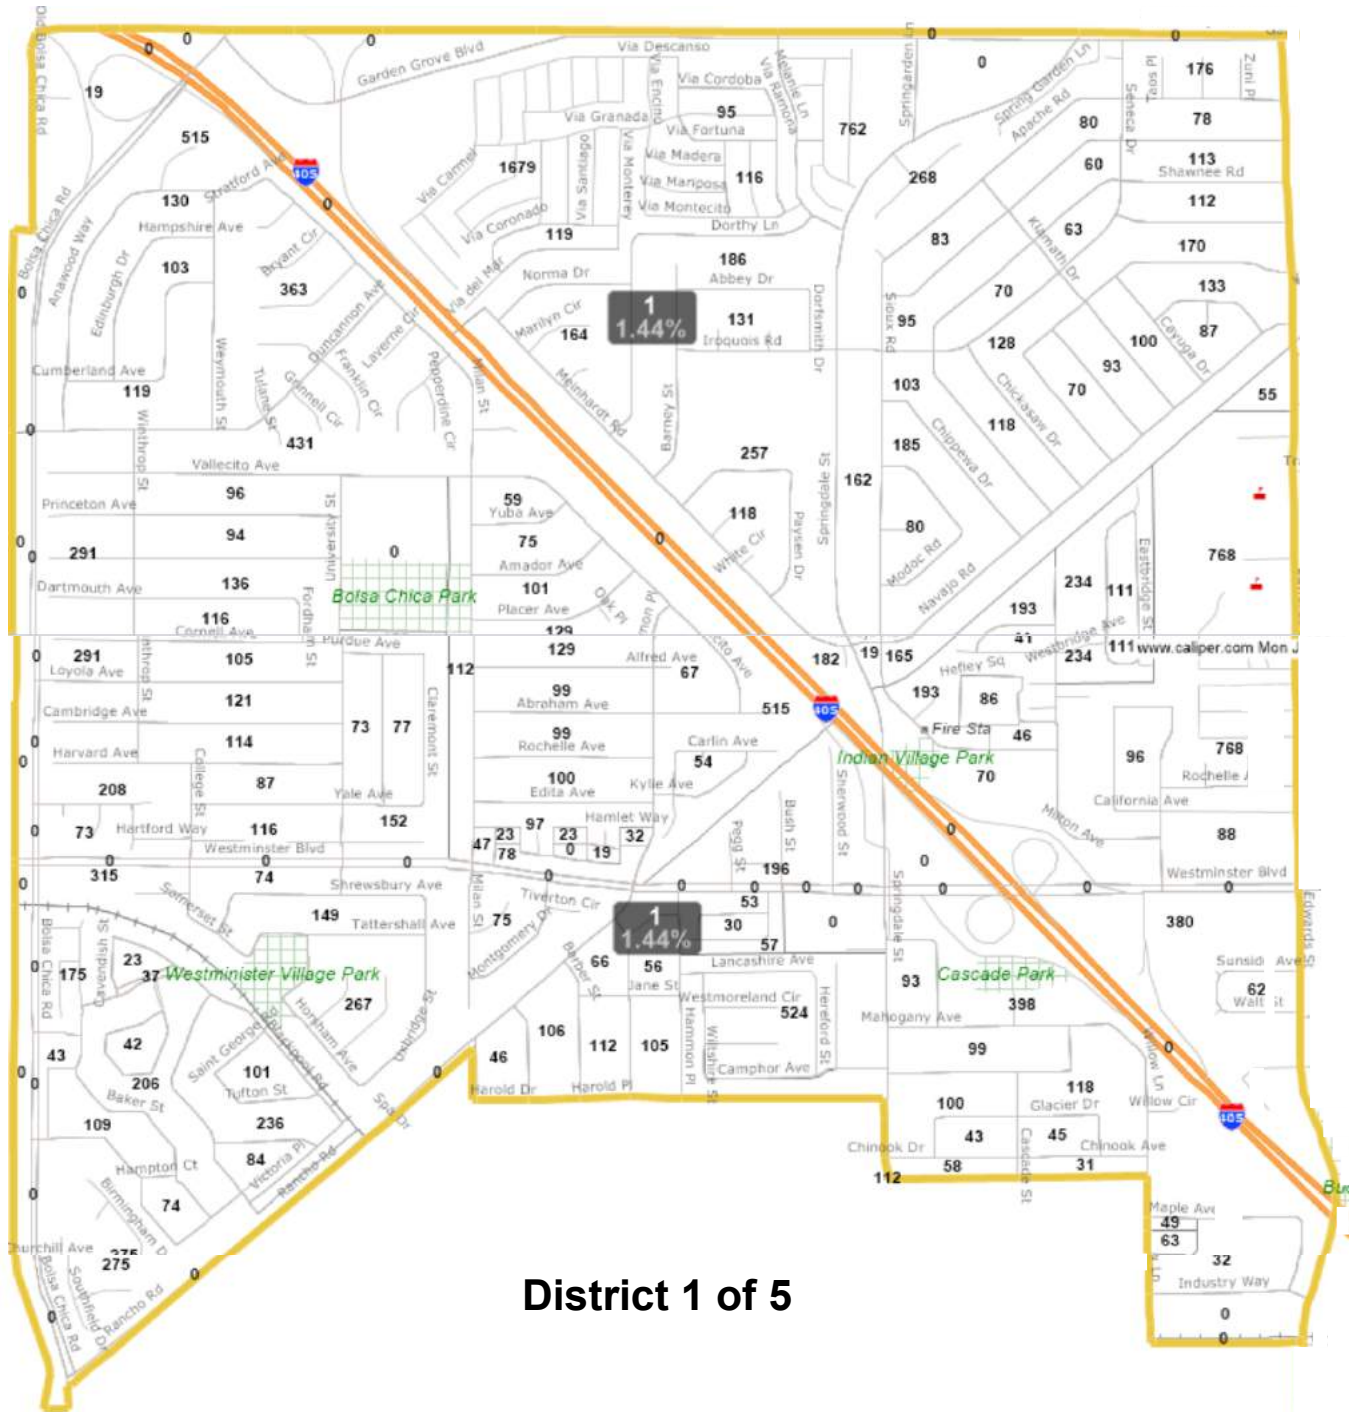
Garden Grove Blvd
Via Descanso
Via Cordoba
Via Granada
Via Fortuna
Via Madera
Via Mariposa
Via Montecito
Via Carmel
Via Coronado
Via Santiago
Via Monterey
Via Encino
Via Ramona
Melanie Ln
Springarden Ln
Spring Garden Ln
Apache Rd
Seneca Dr
Teton Pl
Zuni Pl
Shawnee Rd
Dorthy Ln
Norma Dr
Abbey Dr
Marilyn Cir
Iroquois Rd
Dorfsmith Dr
Sioux Rd
Klamath Dr
Cayuga Dr
Chickasaw Dr
Chippewa Dr
Meinhardt Rd
Barney St
Milan St
Via del Mar
Bolsa Chica Rd
Anawood Way
Edinburgh Dr
Hampshire Ave
Stratford Ave
Bryant Cir
Duncannon Ave
Laverne Cir
Franklin Cir
Grinnell Cir
Pepperdine Cir
Tulane St
Weymouth St
Cumberland Ave
Winthrop St
Vallecito Ave
Princeton Ave
Dartmouth Ave
Cornell Ave
University St
Fordham St
Bolsa Chica Park
Yuba Ave
Amador Ave
Placer Ave
Oak Pl
White Cir
Paysen Dr
Springdale St
Modoc Rd
Navajo Rd
Eastbridge St
Westbridge Ave
Purdue Ave
Loyola Ave
Cambridge Ave
Harvard Ave
College St
Yale Ave
Hartford Way
Westminster Blvd
Claremont St
Alfred Ave
Abraham Ave
Rochelle Ave
Carlin Ave
Kylie Ave
Edita Ave
Hamlet Way
Pegg St
Bush St
Sherwood St
Indian Village Park
Fire Sta
Hefley Sq
California Ave
Milton Ave
Rochelle
Westminster Blvd
Shrewsbury Ave
Tattershall Ave
Somerset St
Tiverton Cir
Montgomery Dr
Barber St
Jane St
Lancashire Ave
Westmoreland Cir
Hereford St
Hammon Pl
Wilshire St
Camphor Ave
Mahogany Ave
Cascade Park
Springdale St
Sunside Ave
Walt St
Edwards St
Westminster Village Park
Cavendish St
Saint George
Blackpool Rd
Horsham Ave
Uxbridge St
Spa Dr
Tufton St
Baker St
Hampton Ct
Birmingham Dr
Victoria Pl
Rancho Rd
Churchill Ave
Southfield Dr
Harold Dr
Harold Pl
Chinook Dr
Glacier Dr
Cascade St
Chinook Ave
Willow Ln
Willow Cir
Maple Ave
Industry Way
www.caliper.com Mon J
0 0 0 19 515 130 103 363 1679 95 116 119 186 131 164 762 268 83 80 60 63 176 78 113 112 170 133 87 100 93 70 70 128 95 103 118 185 55 119 431 257 162 118 80 96 94 59 75 101 129 0 291 136 116 0 234 111 193 768 41 129 291 105 121 114 87 208 73 116 315 74 112 99 99 100 67 54 182 19 165 111 234 193 86 46 96 768 70 88 515 73 77 152 97 23 23 32 47 78 0 19 196 53 30 0 57 149 75 66 56 524 93 398 380 62 23 37 175 267 42 101 206 43 109 236 84 74 275 275 106 46 112 105 99 100 118 43 45 58 31 112 49 63 32 0
1
1.44%
1
1.44%
District 1 of 5